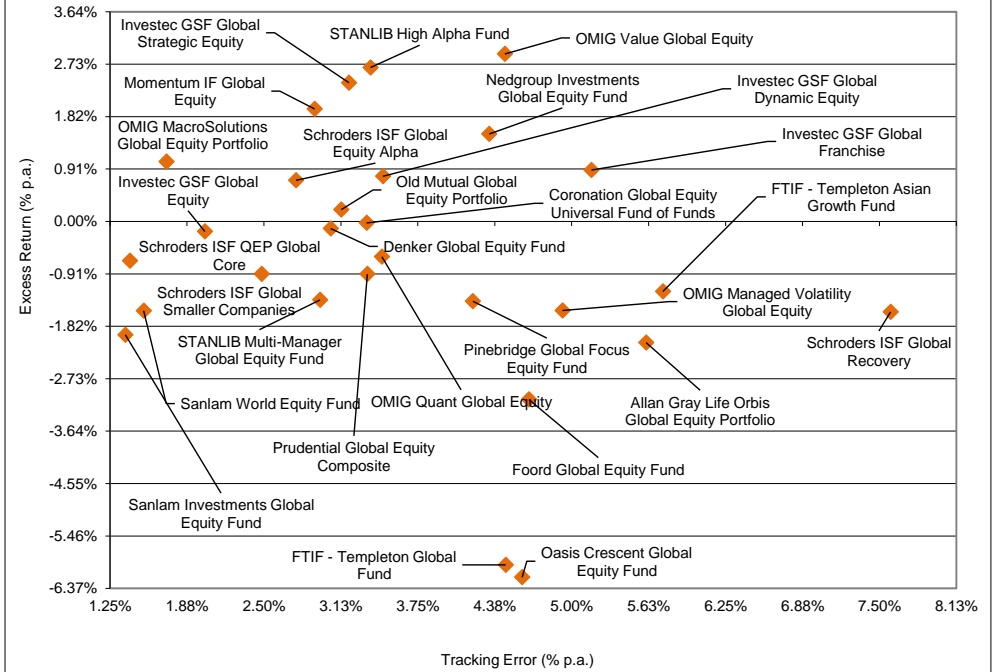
3.64%
2.73%
1.82%
0.91%
0.00%
-0.91%
-1.82%
-2.73%
-3.64%
-4.55%
-5.46%
-6.37%

Excess Return (% p.a.)

Investec GSF Global Strategic Equity
STANLIB High Alpha Fund
OMIG Value Global Equity
Momentum IF Global Equity
Nedgroup Investments Global Equity Fund
Investec GSF Global Dynamic Equity
OMIG MacroSolutions Global Equity Portfolio
Schroders ISF Global Equity Alpha
Investec GSF Global Franchise
Investec GSF Global Equity
Old Mutual Global Equity Portfolio
Coronation Global Equity Universal Fund of Funds
FTIF - Templeton Asian Growth Fund
Schroders ISF QEP Global Core
Denker Global Equity Fund
Schroders ISF Global Smaller Companies
OMIG Managed Volatility Global Equity
STANLIB Multi-Manager Global Equity Fund
Pinebridge Global Focus Equity Fund
Schroders ISF Global Recovery
Sanlam World Equity Fund
OMIG Quant Global Equity
Allan Gray Life Orbis Global Equity Portfolio
Prudential Global Equity Composite
Foord Global Equity Fund
Sanlam Investments Global Equity Fund
FTIF - Templeton Global Fund
Oasis Crescent Global Equity Fund

1.25%
1.88%
2.50%
3.13%
3.75%
4.38%
5.00%
5.63%
6.25%
6.88%
7.50%
8.13%

Tracking Error (% p.a.)